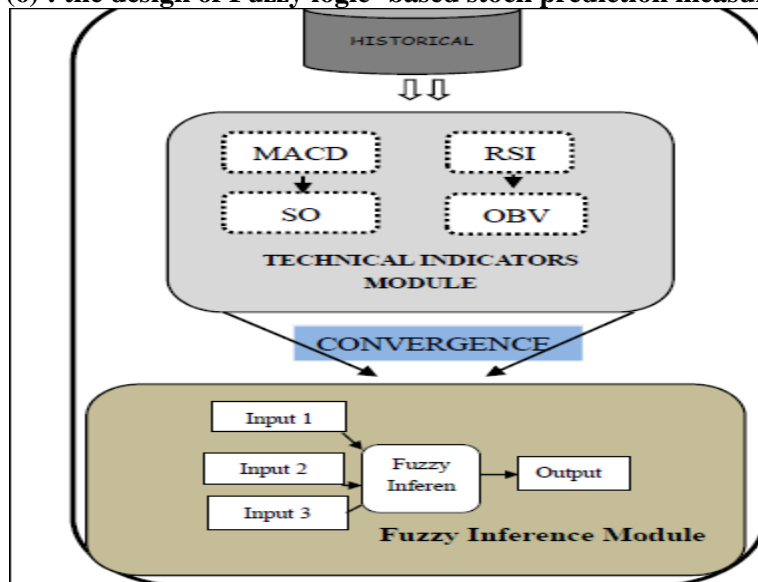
(6) : the design of Fuzzy logic- based stock prediction measu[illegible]

HISTORICAL

MACD

RSI

SO

OBV

TECHNICAL INDICATORS MODULE

CONVERGENCE

Input 1

Input 2

Input 3

Fuzzy Inferen

Output

Fuzzy Inference Module